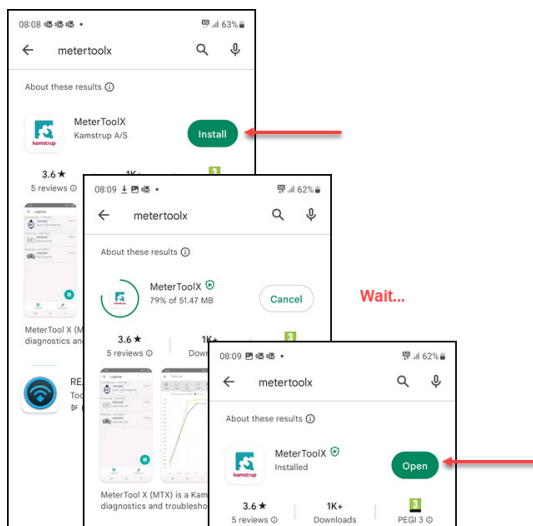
08:08 • 63%
← metertoolx
About these results ⓘ
kamstrup
MeterToolX
Kamstrup A/S
Install
3.6 ★
5 reviews
1K
3
Lighthe
MeterTool X (M
diagnostics and
RE
Too

08:09 • 62%
← metertoolx
About these results ⓘ
MeterToolX
79% of 51.47 MB
Cancel
Wait...
3.6 ★
5 reviews ⓘ
1K+
Down
3
Lighthe
MeterTool X (MTX) is a Kam
diagnostics and troublesho

08:09 • 62%
← metertoolx
About these results ⓘ
kamstrup
MeterToolX
Installed
Open
3.6 ★
5 reviews ⓘ
1K+
Downloads
3
PEGI 3 ⓘ